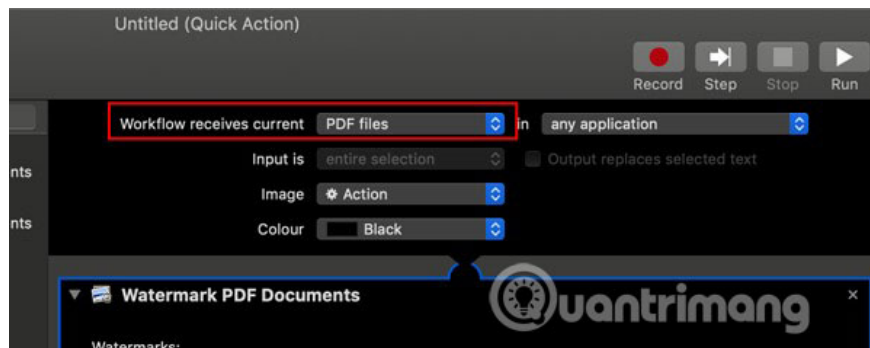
Untitled (Quick Action)

Record Step Stop Run

nts

nts

Workflow receives current PDF files in any application

Input is entire selection

Output replaces selected text

Image Action

Colour Black

Watermark PDF Documents

Watermarks:

uantrimang